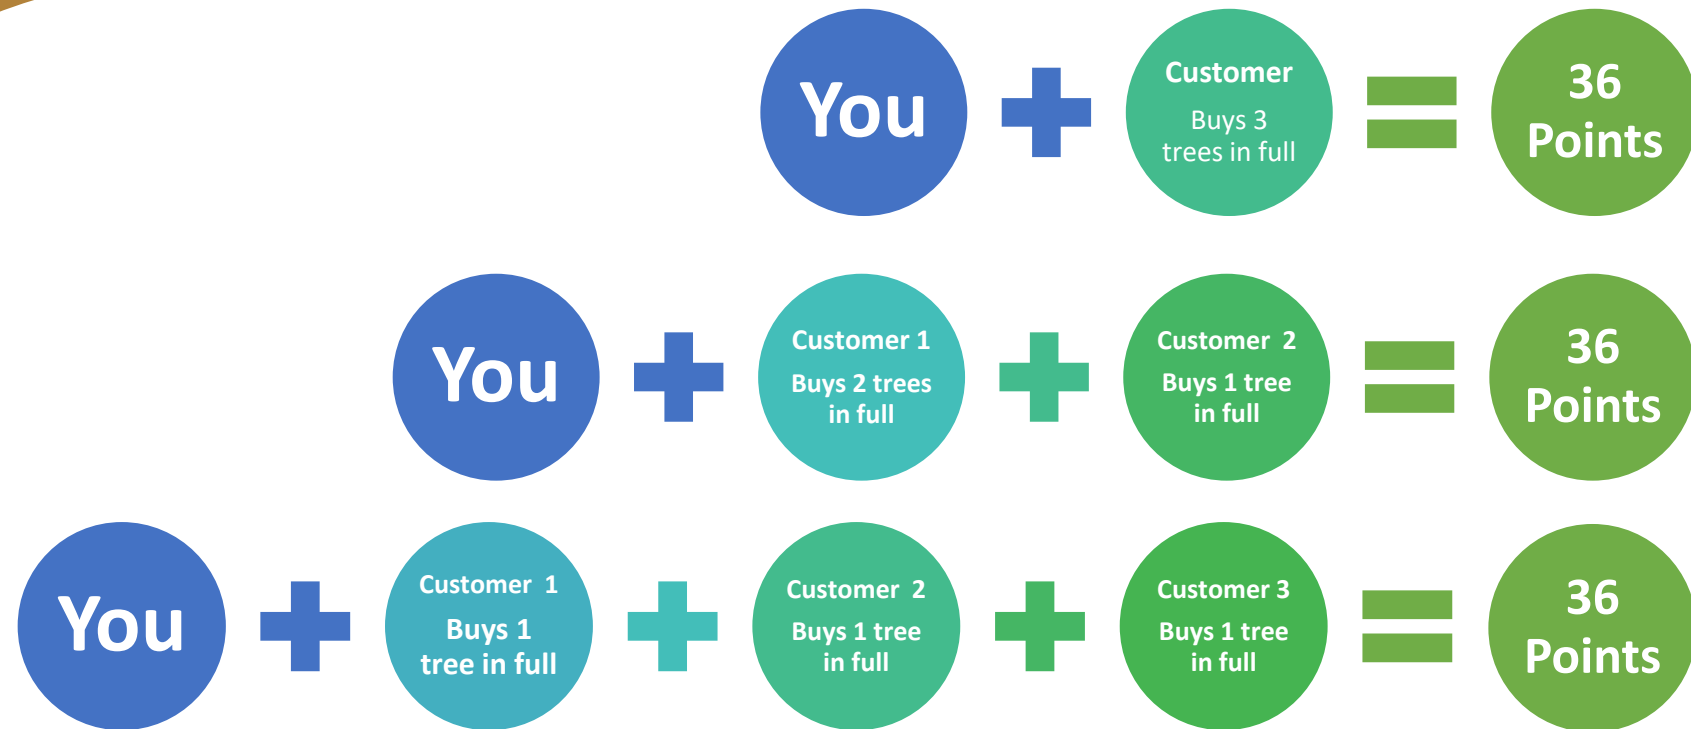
You + Customer Buys 3 trees in full = 36 Points

You + Customer 1 Buys 2 trees in full + Customer 2 Buys 1 tree in full = 36 Points

You + Customer 1 Buys 1 tree in full + Customer 2 Buys 1 tree in full + Customer 3 Buys 1 tree in full = 36 Points